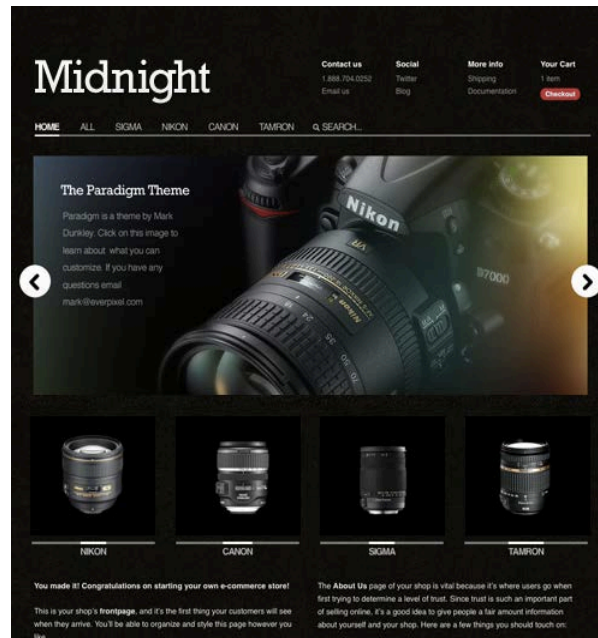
Midnight

Contact us
1.888.704.0252
Email us

Social
Twitter
Blog

More info
Shipping
Documentation

Your Cart
1 item
Checkout

HOME ALL SIGMA NIKON CANON TAMRON SEARCH...

The Paradigm Theme

Paradigm is a theme by Mark Dunkley. Click on this image to learn about what you can customize. If you have any questions email mark@everpixel.com

Nikon

NIKON

CANON

SIGMA

TAMRON

You made it! Congratulations on starting your own e-commerce store!

This is your shop's **frontpage**, and it's the first thing your customers will see when they arrive. You'll be able to organize and style this page however you like.

The **About Us** page of your shop is vital because it's where users go when first trying to determine a level of trust. Since trust is such an important part of selling online, it's a good idea to give people a fair amount information about yourself and your shop. Here are a few things you should touch on: